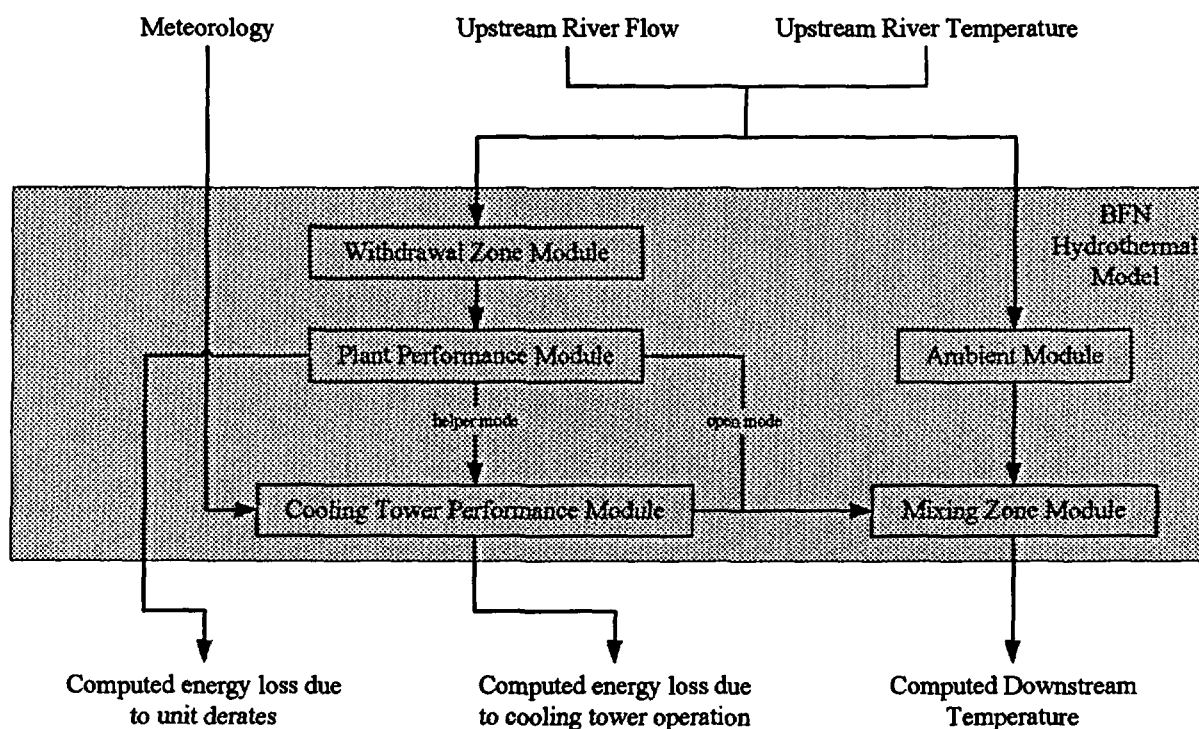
Meteorology

Upstream River Flow

Upstream River Temperature

BFN Hydrothermal Model

Withdrawal Zone Module

Plant Performance Module

Ambient Module

helper mode

open mode

Cooling Tower Performance Module

Mixing Zone Module

Computed energy loss due to unit derates

Computed energy loss due to cooling tower operation

Computed Downstream Temperature